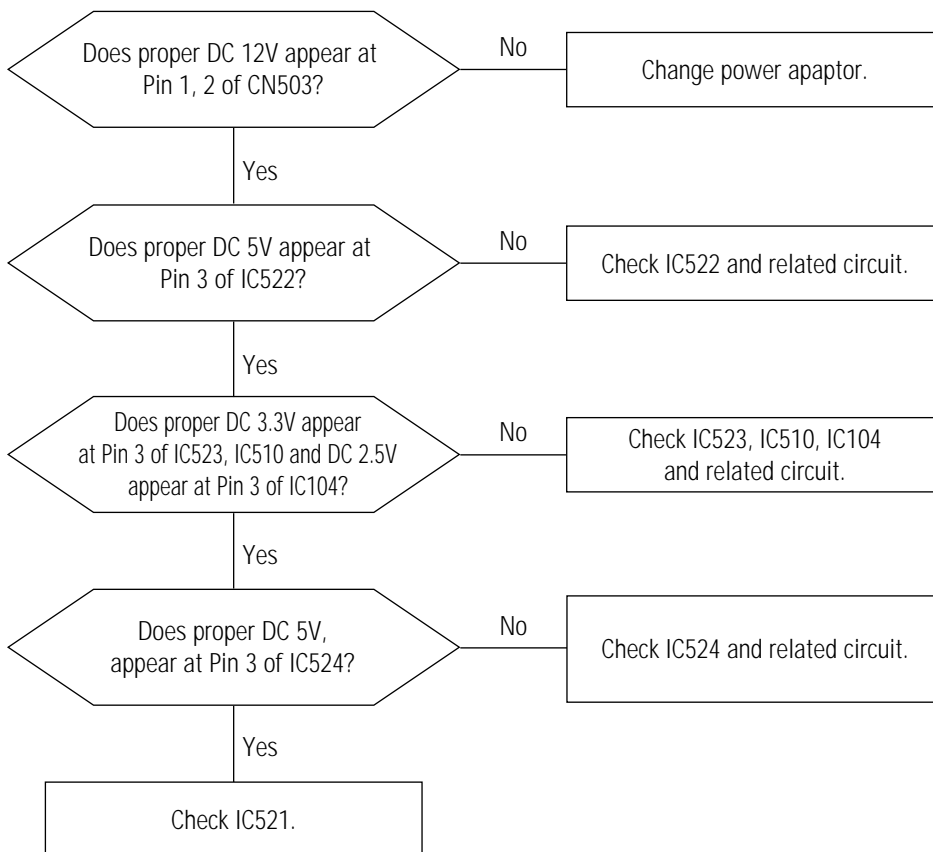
Does proper DC 12V appear at Pin 1, 2 of CN503?

No

Change power apaptor.

Yes

Does proper DC 5V appear at Pin 3 of IC522?

No

Check IC522 and related circuit.

Yes

Does proper DC 3.3V appear at Pin 3 of IC523, IC510 and DC 2.5V appear at Pin 3 of IC104?

No

Check IC523, IC510, IC104 and related circuit.

Yes

Does proper DC 5V, appear at Pin 3 of IC524?

No

Check IC524 and related circuit.

Yes

Check IC521.